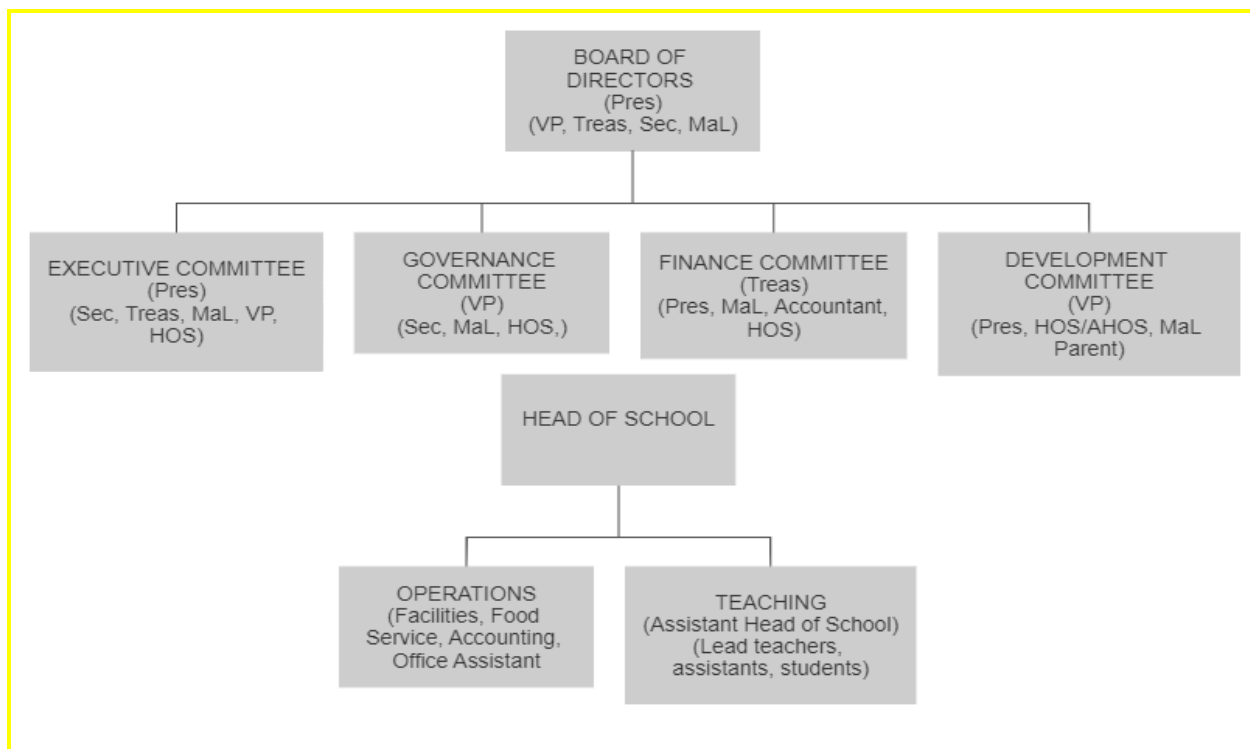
BOARD OF DIRECTORS
(Pres)
(VP, Treas, Sec, MaL)

EXECUTIVE COMMITTEE
(Pres)
(Sec, Treas, MaL, VP, HOS)

GOVERNANCE COMMITTEE
(VP)
(Sec, MaL, HOS,)

FINANCE COMMITTEE
(Treas)
(Pres, MaL, Accountant, HOS)

DEVELOPMENT COMMITTEE
(VP)
(Pres, HOS/AHOS, MaL Parent)

HEAD OF SCHOOL

OPERATIONS
(Facilities, Food Service, Accounting, Office Assistant

TEACHING
(Assistant Head of School)
(Lead teachers, assistants, students)